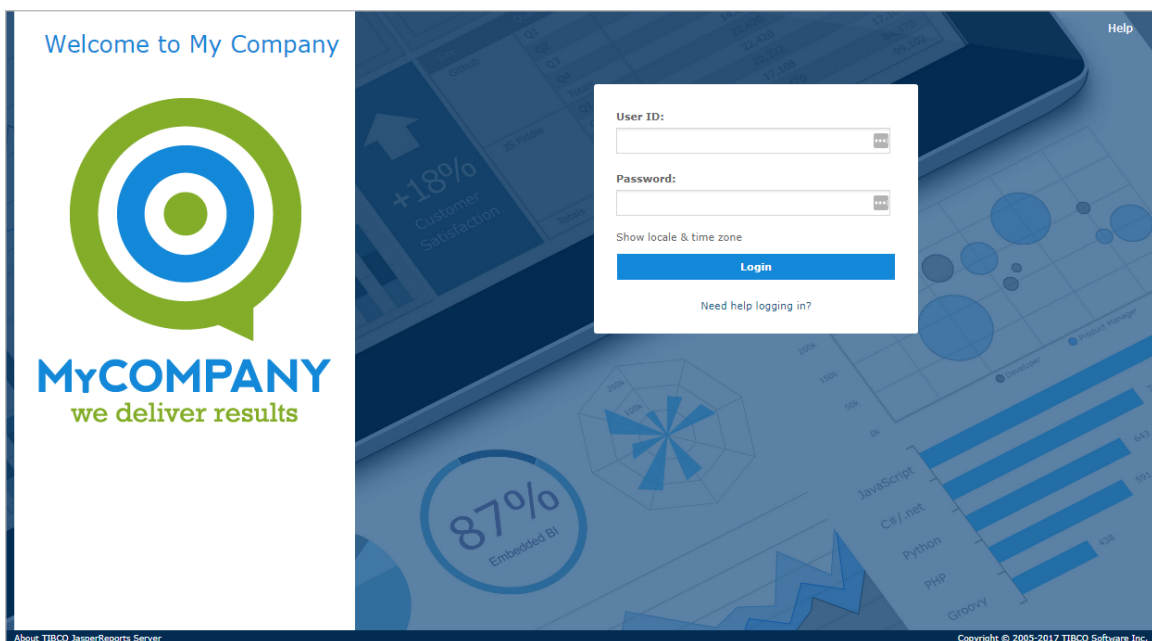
Welcome to My Company

MyCOMPANY
we deliver results

Help

User ID:

Password:

Show locale & time zone

Login

Need help logging in?

+18%
Customer Satisfaction

87%
Embedded BI

JavaScript
C#/.net
Python
PHP
Groovy

Developer
Product Manager

About TIBCO JasperReports Server

Copyright © 2005-2017 TIBCO Software Inc.